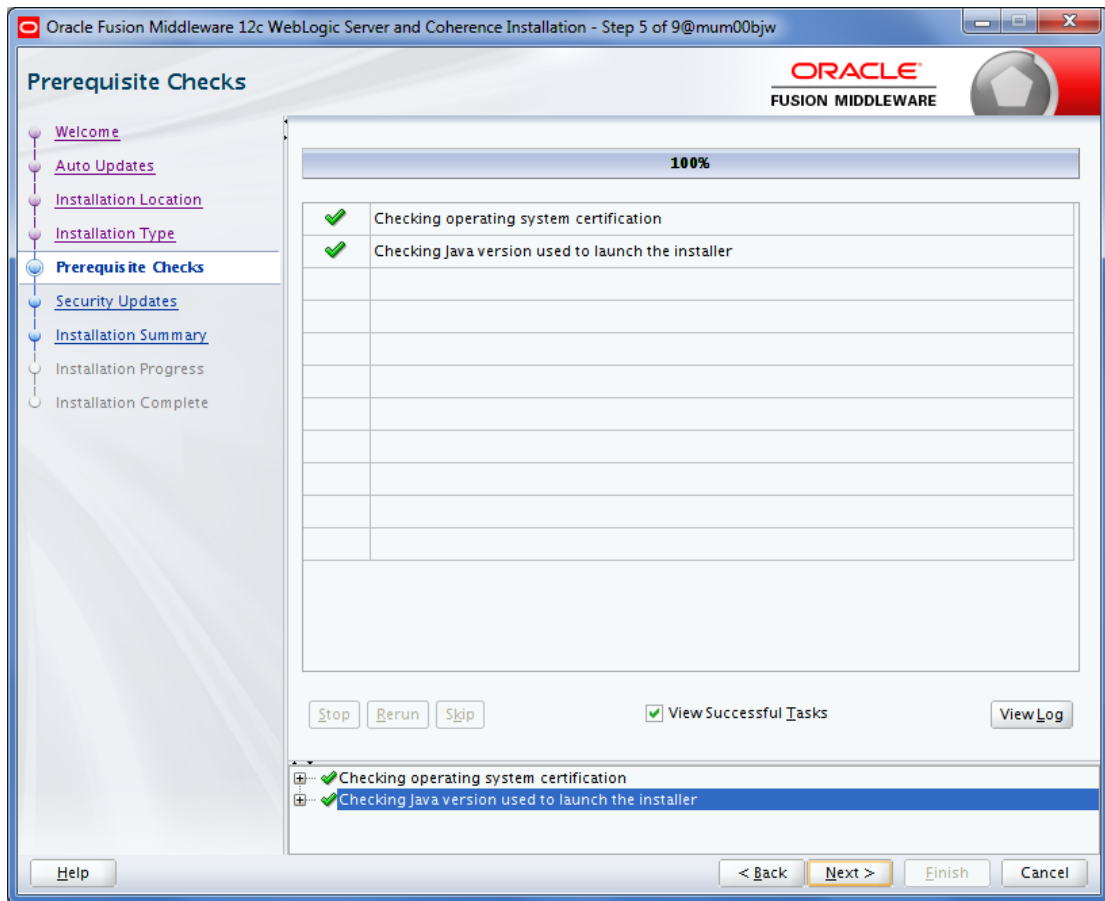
Oracle Fusion Middleware 12c WebLogic Server and Coherence Installation - Step 5 of 9@mum00bjw

Prerequisite Checks

ORACLE
FUSION MIDDLEWARE

Welcome
Auto Updates
Installation Location
Installation Type
Prerequisite Checks
Security Updates
Installation Summary
Installation Progress
Installation Complete

100%

| | |
|---|---|
| ✔ | Checking operating system certification |
| ✔ | Checking Java version used to launch the installer |

Stop Rerun Skip

View Successful Tasks

View Log

Checking operating system certification
Checking Java version used to launch the installer

Help

< Back Next > Finish Cancel